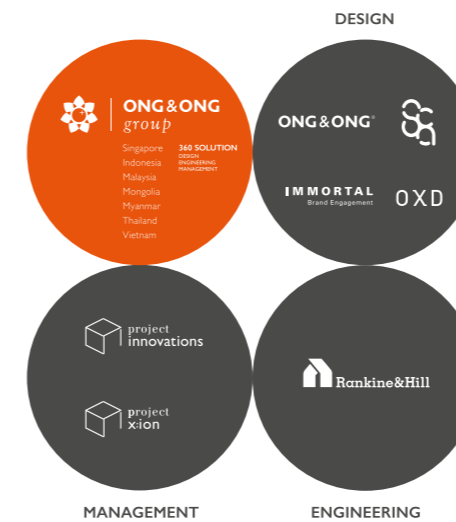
DESIGN

ONG&ONG
group

Singapore
Indonesia
Malaysia
Mongolia
Myanmar
Thailand
Vietnam

360 SOLUTION
DESIGN
ENGINEERING
MANAGEMENT

ONG&ONG®

IMMORTAL
Brand Engagement

OXD

project
innovations

project
x:ion

Rankine&Hill

MANAGEMENT

ENGINEERING